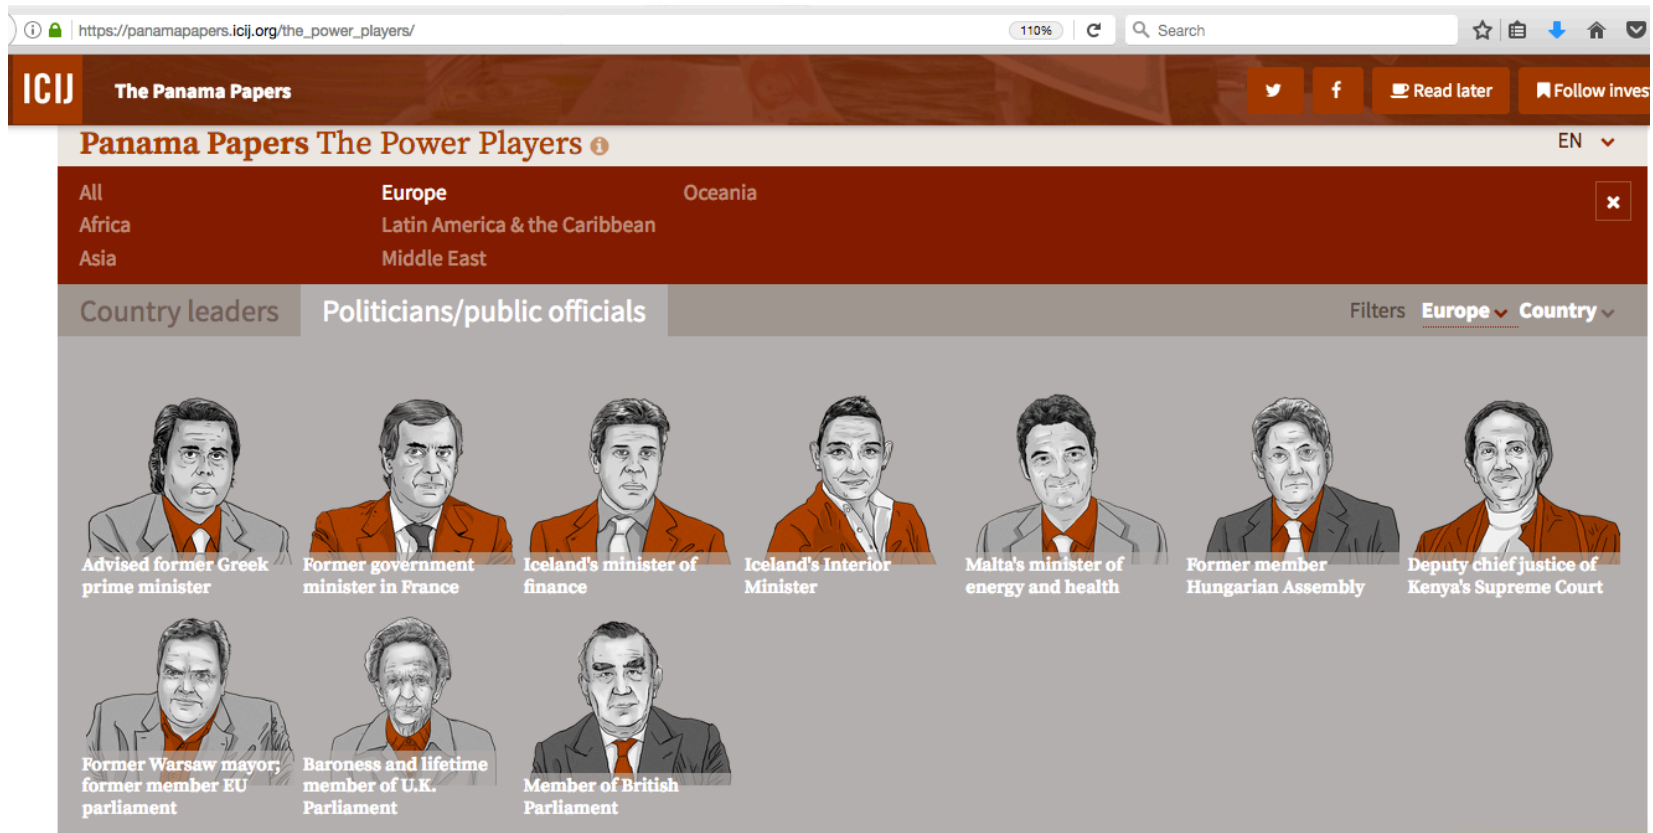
https://panamapapers.icij.org/the_power_players/

110%

Search

ICIJ The Panama Papers

Read later

Follow inves

Panama Papers The Power Players

EN

All
Africa
Asia
Europe
Latin America & the Caribbean
Middle East
Oceania

Country leaders

Politicians/public officials

Filters Europe Country

Advised former Greek prime minister

Former government minister in France

Iceland's minister of finance

Iceland's Interior Minister

Malta's minister of energy and health

Former member Hungarian Assembly

Deputy chief justice of Kenya's Supreme Court

Former Warsaw mayor; former member EU parliament

Baroness and lifetime member of U.K. Parliament

Member of British Parliament